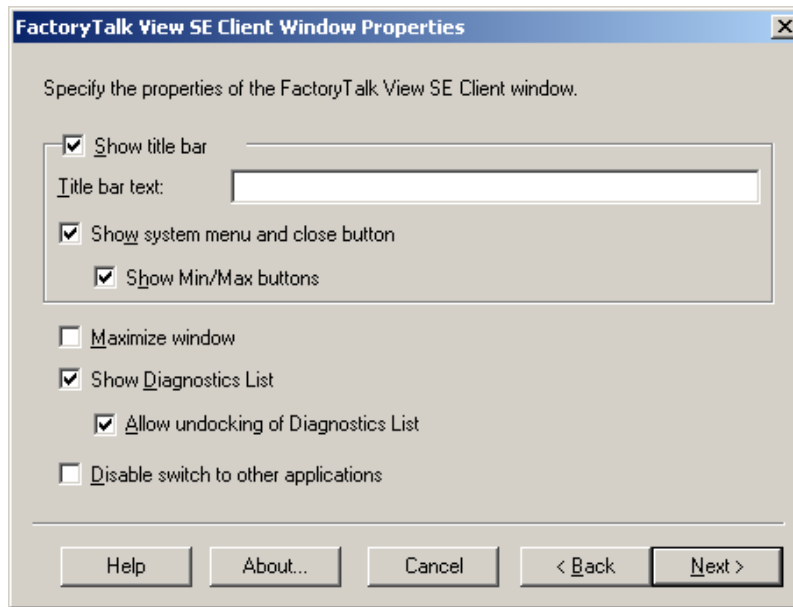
FactoryTalk View SE Client Window Properties

X

Specify the properties of the FactoryTalk View SE Client window.

Show title bar

Title bar text:

Show system menu and close button

Show Min/Max buttons

Maximize window

Show Diagnostics List

Allow undocking of Diagnostics List

Disable switch to other applications

Help

About...

Cancel

< Back

Next >